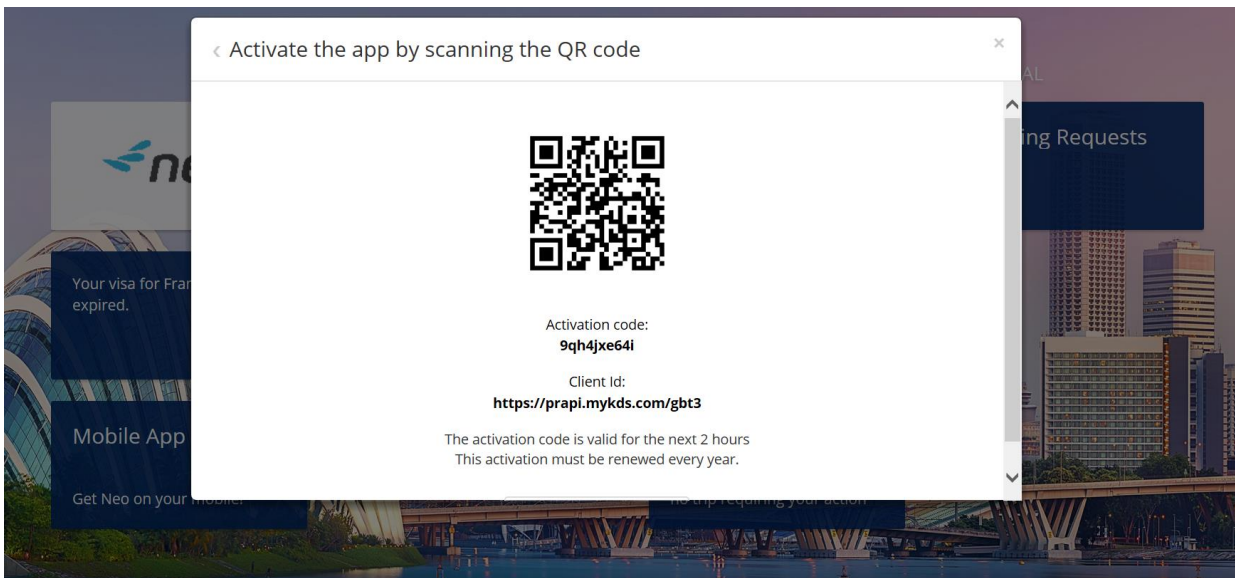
‹ Activate the app by scanning the QR code

×

Activation code:
9qh4jxe64i

Client Id:
https://prapi.mykds.com/gbt3

The activation code is valid for the next 2 hours
This activation must be renewed every year.

ne

Your visa for Fra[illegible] expired.

Mobile App

Get Neo on your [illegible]

AL

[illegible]ing Requests

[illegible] trip requiring your action